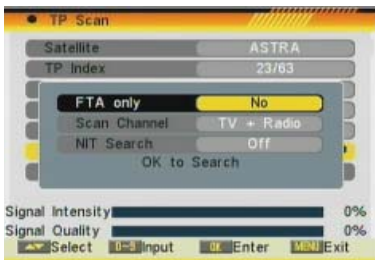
TP Scan

| Satellite | ASTRA |
|---|---|
| TP Index | 23/63 |

| FTA only | No |
|---|---|
| Scan Channel | TV + Radio |
| NIT Search | Off |

OK to Search

Signal Intensity 0%
Signal Quality 0%

Select 0-9 Input OK Enter MENU Exit